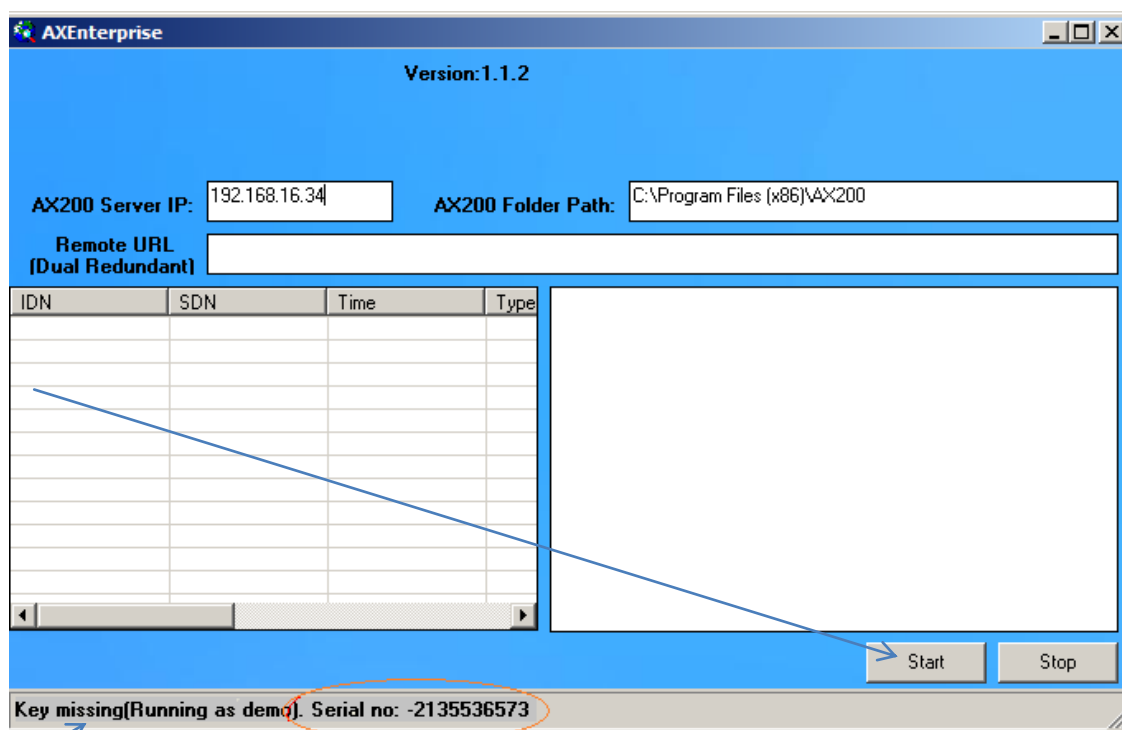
AXEnterprise

Version:1.1.2

AX200 Server IP: 192.168.16.34

AX200 Folder Path: C:\Program Files (x86)\AX200

Remote URL (Dual Redundant)

| IDN | SDN | Time | Type |
|---|---|---|---|

Start

Stop

Key missing(Running as demo). Serial no: -2135536573